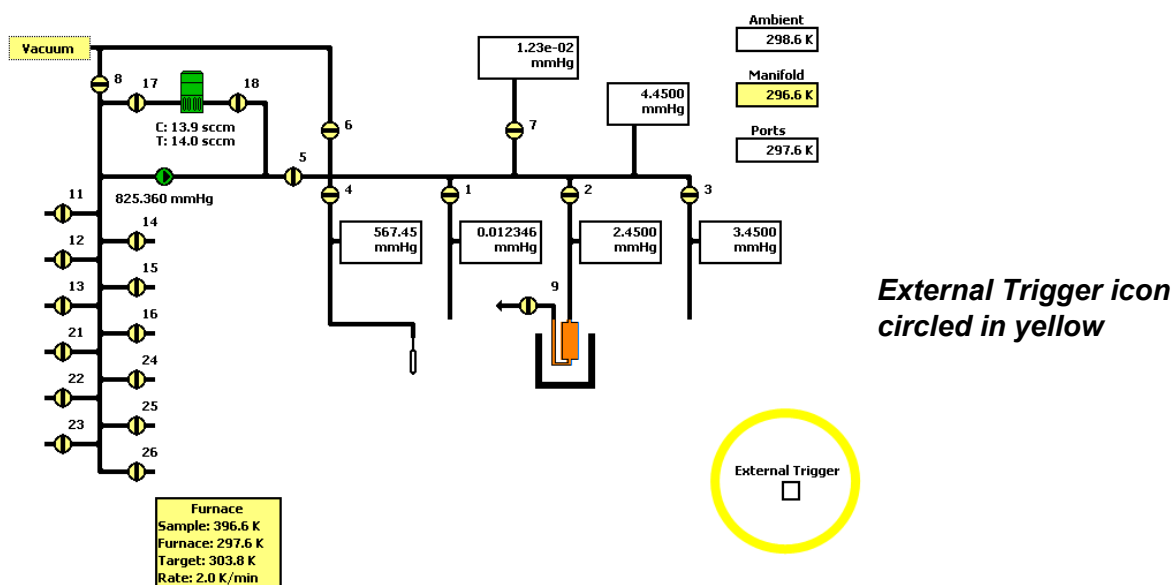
Vacuum

8

17

18

C: 13.9 sccm
T: 14.0 sccm

6

5

825.360 mmHg

1.23e-02
mmHg

7

4.4500
mmHg

Ambient
298.6 K

Manifold
296.6 K

Ports
297.6 K

11

14

12

15

13

16

21

24

22

25

23

26

4

567.45
mmHg

1

0.012346
mmHg

2

2.4500
mmHg

3

3.4500
mmHg

9

External Trigger icon circled in yellow

External Trigger

Furnace
Sample: 396.6 K
Furnace: 297.6 K
Target: 303.8 K
Rate: 2.0 K/min